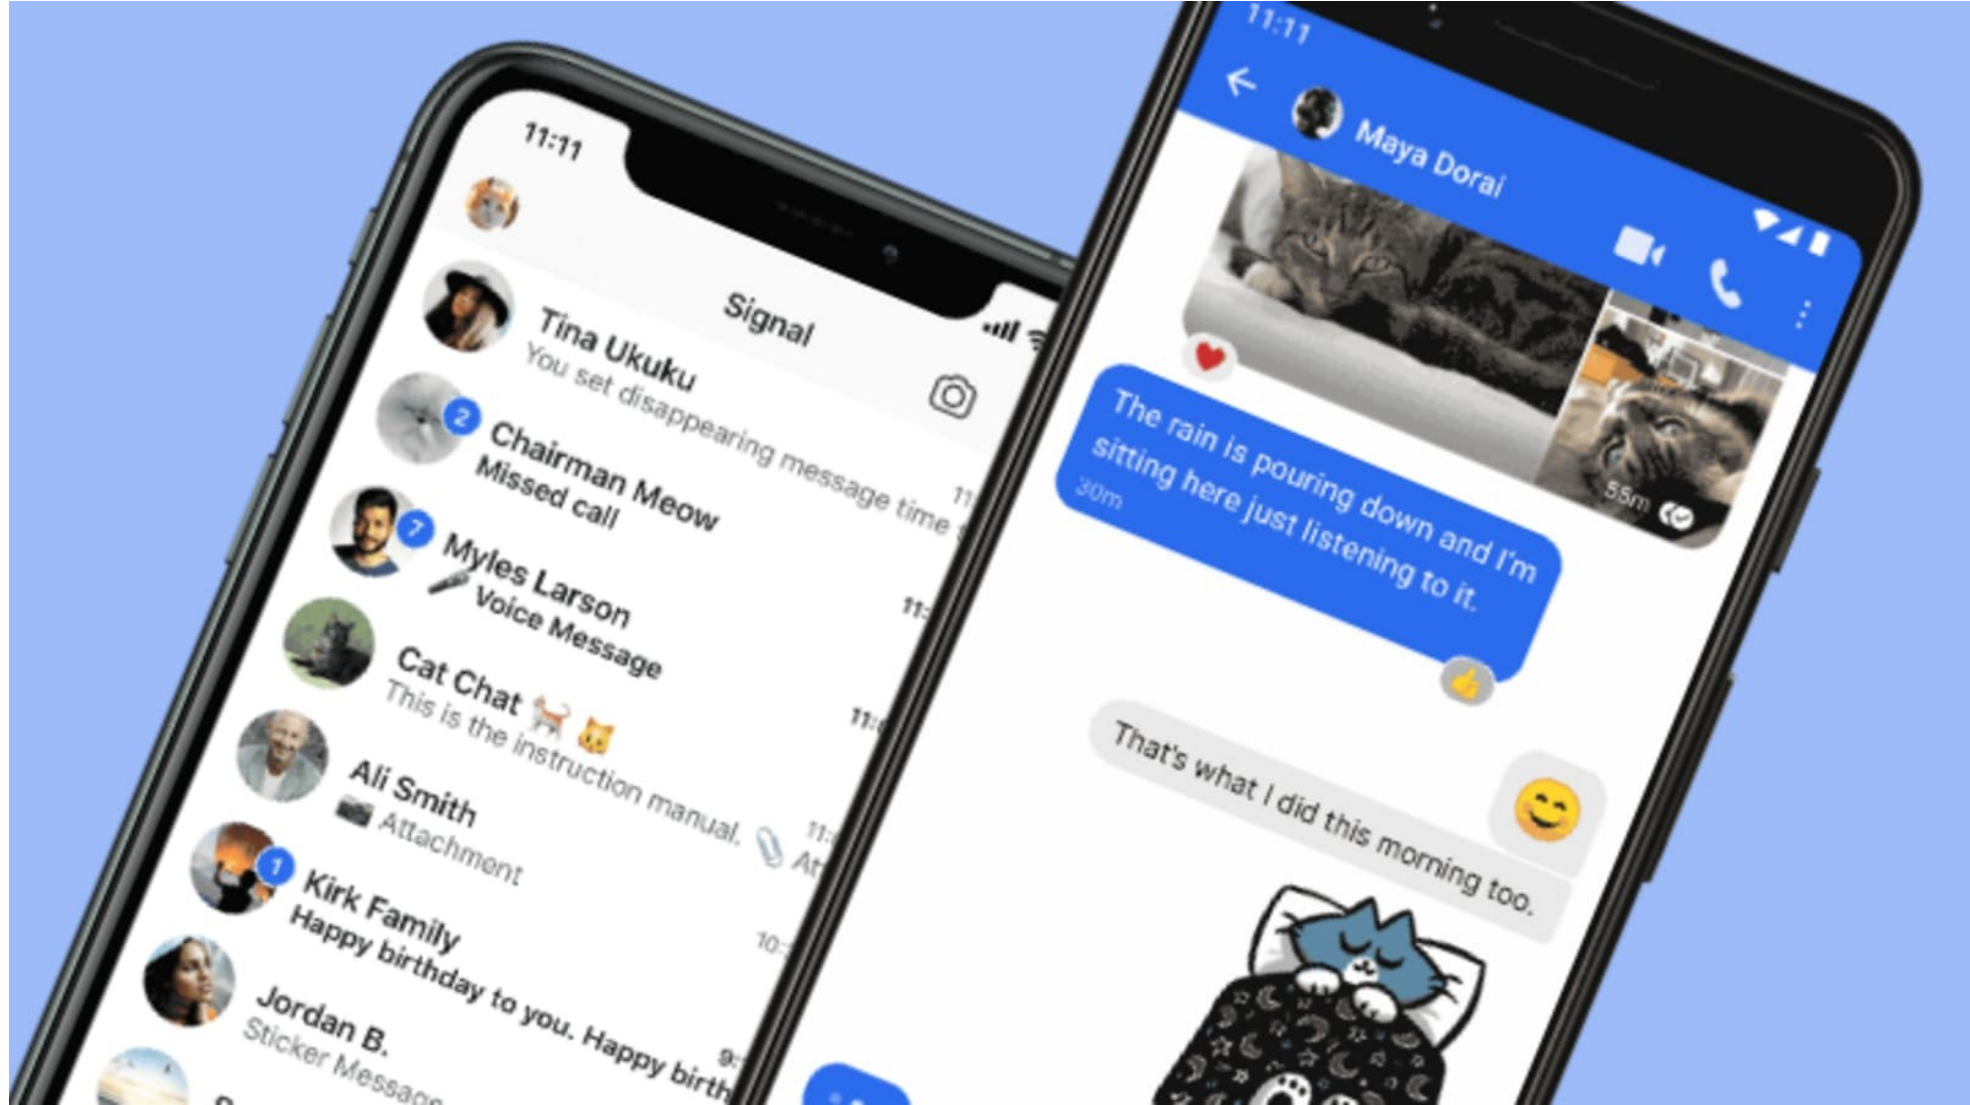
11:11

Signal

Tina Ukuku
You set disappearing message time

2
Chairman Meow
Missed call

7
Myles Larson
Voice Message

Cat Chat
This is the instruction manual.

Ali Smith
Attachment

1
Kirk Family
Happy birthday to you. Happy birth

Jordan B.
Sticker Messag

11:11

Maya Dorai

55m

The rain is pouring down and I'm sitting here just listening to it.
30m

That's what I did this morning too.